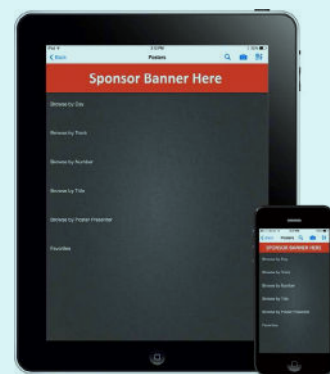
iPad
3:13 PM
Back
Posters
Sponsor Banner Here
Browse by Day
Browse by Track
Browse by Number
Browse by Title
Browse by Poster Presenter
Favorites

Back
Posters
SPONSOR BANNER HERE
Browse by Day
Browse by Track
Browse by Number
Browse by Title
Browse by Poster Presenter
Favorites